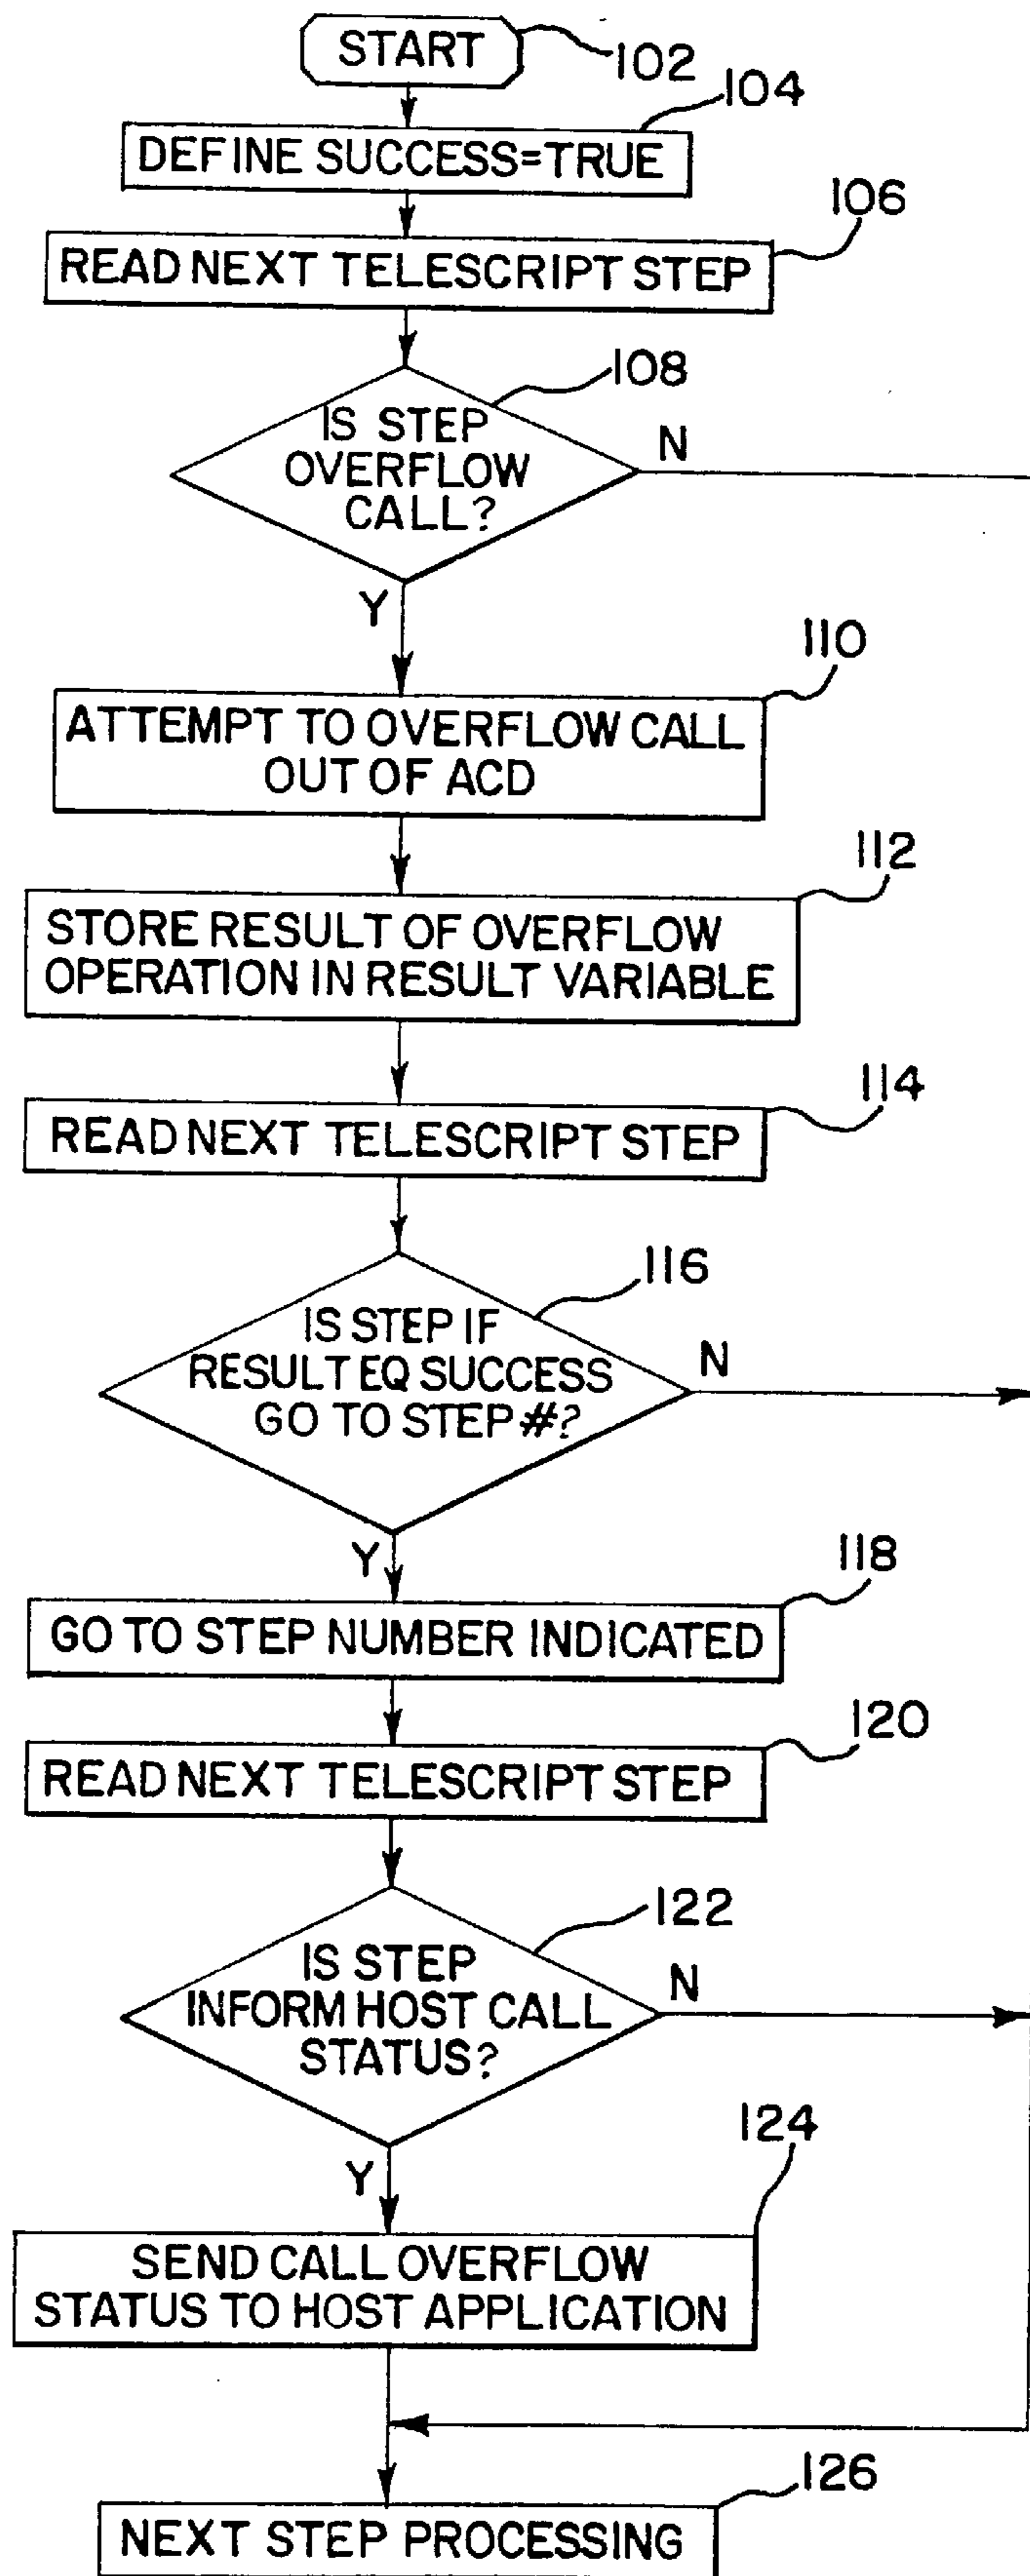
START
102
DEFINE SUCCESS=TRUE
104
READ NEXT TELESCRIPT STEP
106
IS STEP OVERFLOW CALL?
108
N
Y
ATTEMPT TO OVERFLOW CALL OUT OF ACD
110
STORE RESULT OF OVERFLOW OPERATION IN RESULT VARIABLE
112
READ NEXT TELESCRIPT STEP
114
IS STEP IF RESULT EQ SUCCESS GO TO STEP #?
116
N
Y
GO TO STEP NUMBER INDICATED
118
READ NEXT TELESCRIPT STEP
120
IS STEP INFORM HOST CALL STATUS?
122
N
Y
SEND CALL OVERFLOW STATUS TO HOST APPLICATION
124
NEXT STEP PROCESSING
126